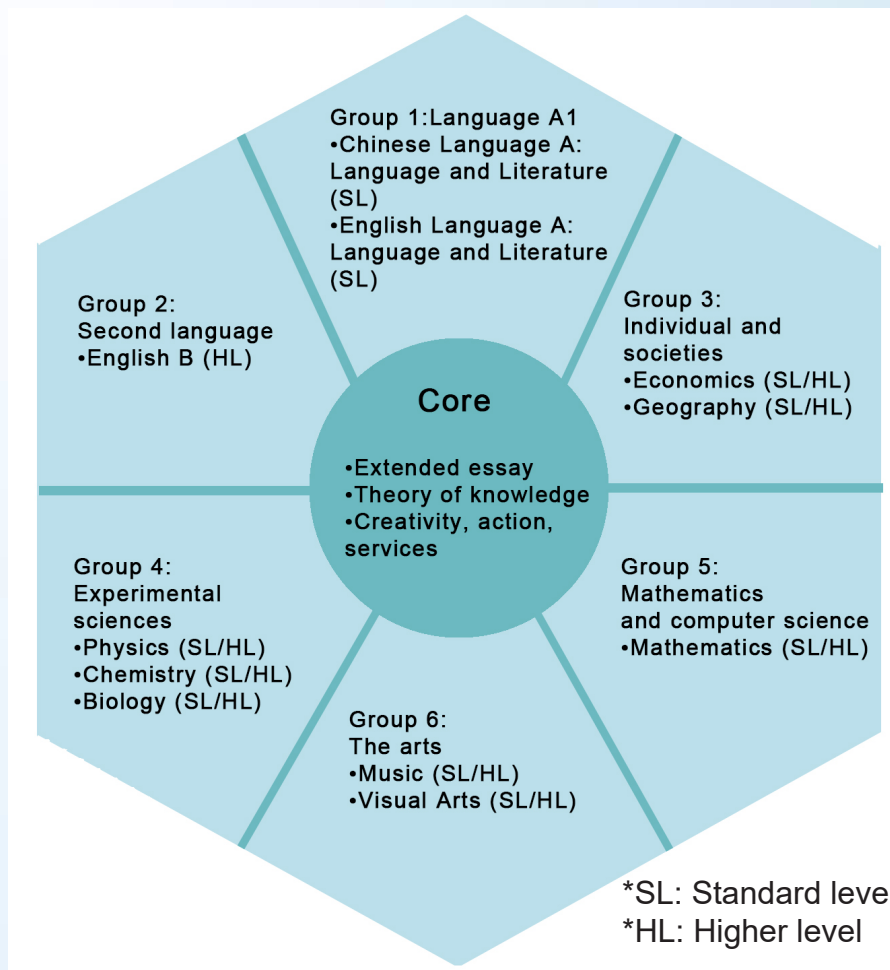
Group 1:Language A1
•Chinese Language A: Language and Literature (SL)
•English Language A: Language and Literature (SL)

Group 2:
Second language
•English B (HL)

Group 3:
Individual and societies
•Economics (SL/HL)
•Geography (SL/HL)

Core

•Extended essay
•Theory of knowledge
•Creativity, action, services

Group 4:
Experimental sciences
•Physics (SL/HL)
•Chemistry (SL/HL)
•Biology (SL/HL)

Group 5:
Mathematics and computer science
•Mathematics (SL/HL)

Group 6:
The arts
•Music (SL/HL)
•Visual Arts (SL/HL)

*SL: Standard leve
*HL: Higher level